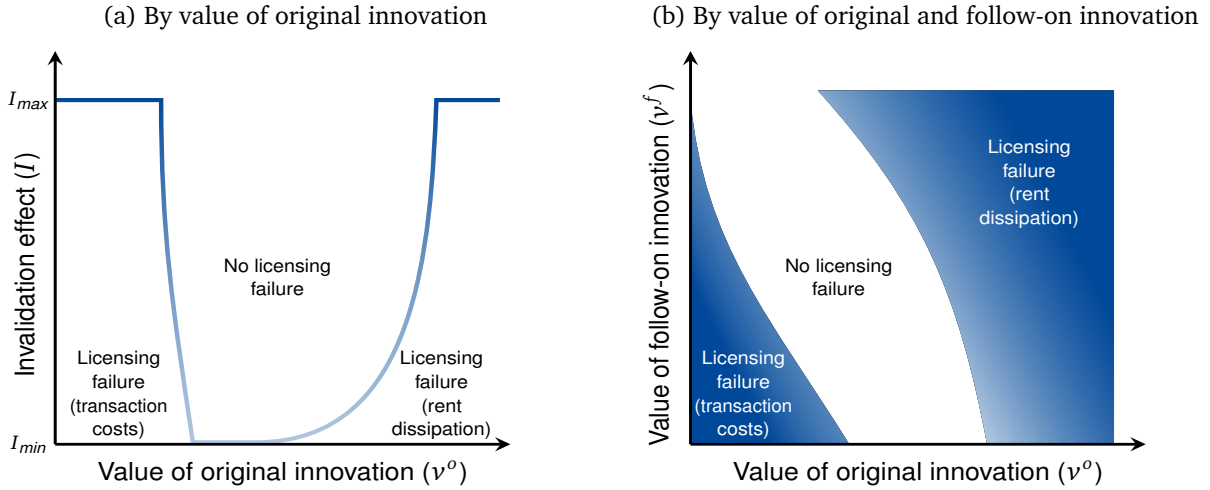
(a) By value of original innovation

$I_{max}$

$I_{min}$

Invalidation effect ($I$)

No licensing failure

Licensing failure (transaction costs)

Licensing failure (rent dissipation)

Value of original innovation ($v^o$)

(b) By value of original and follow-on innovation

Value of follow-on innovation ($v^f$)

Licensing failure (rent dissipation)

No licensing failure

Licensing failure (transaction costs)

Value of original innovation ($v^o$)